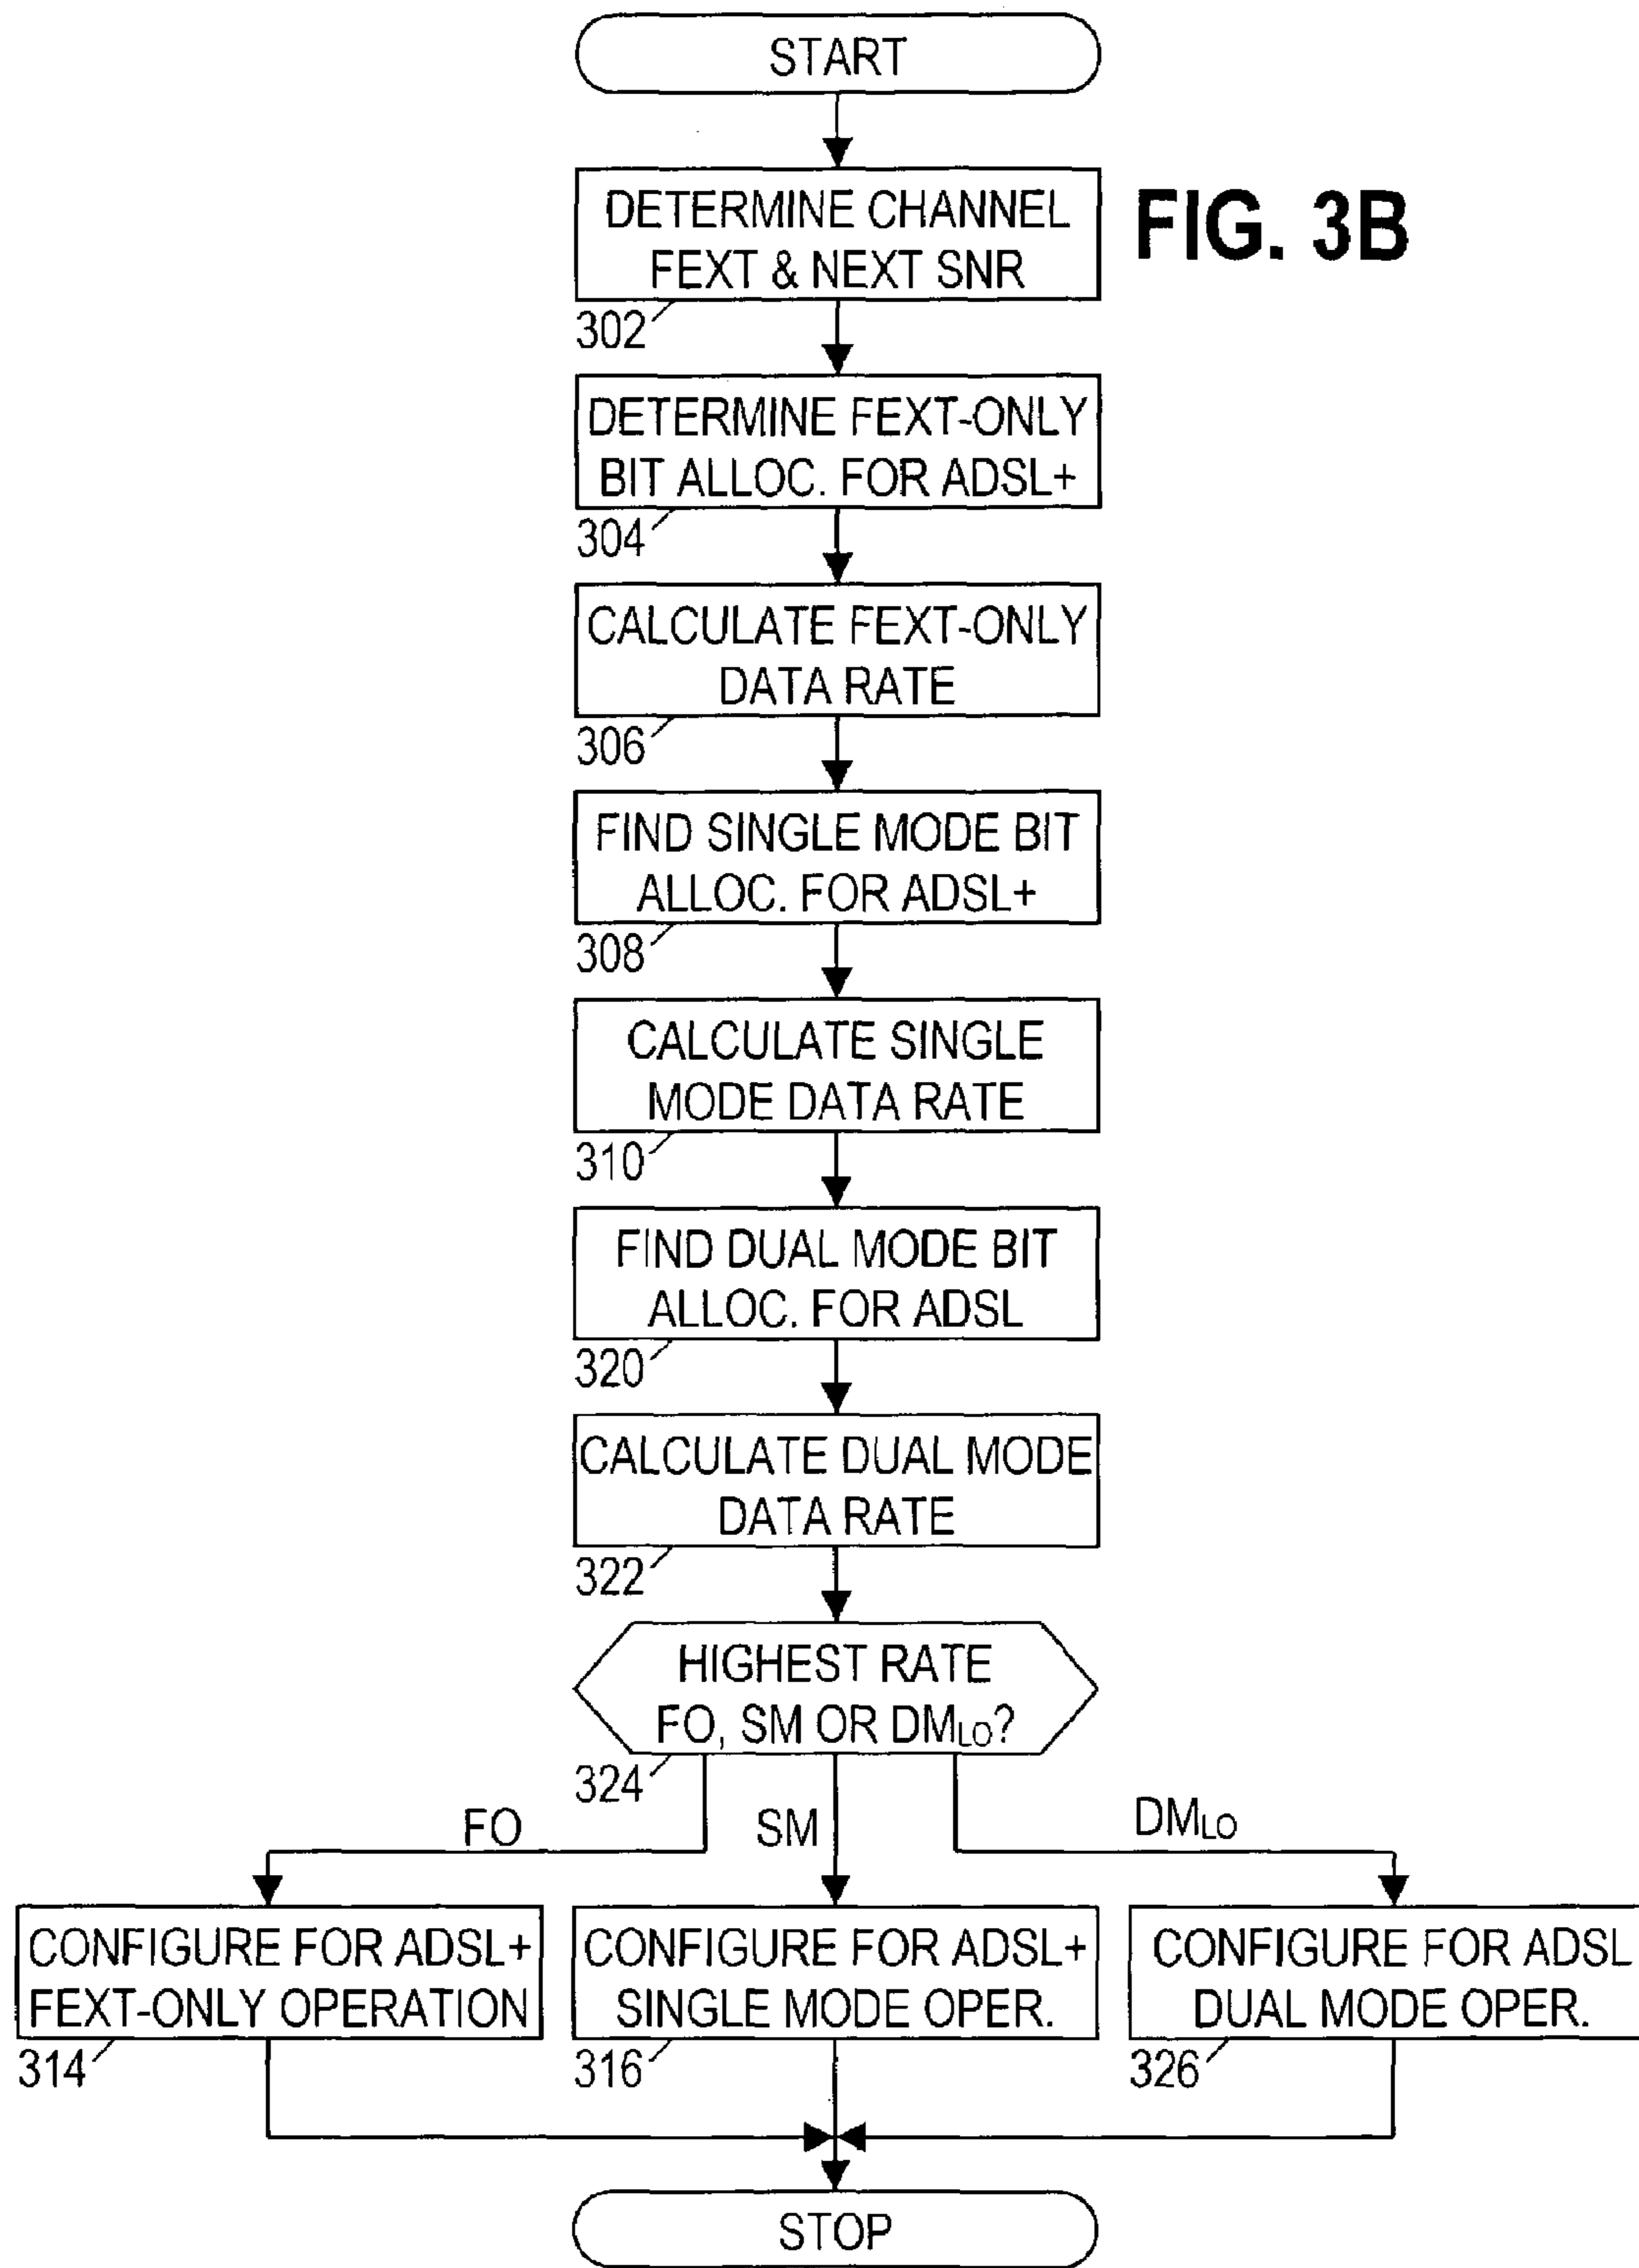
START

DETERMINE CHANNEL FEXT & NEXT SNR

FIG. 3B

302

DETERMINE FEXT-ONLY BIT ALLOC. FOR ADSL+

304

CALCULATE FEXT-ONLY DATA RATE

306

FIND SINGLE MODE BIT ALLOC. FOR ADSL+

308

CALCULATE SINGLE MODE DATA RATE

310

FIND DUAL MODE BIT ALLOC. FOR ADSL

320

CALCULATE DUAL MODE DATA RATE

322

HIGHEST RATE FO, SM OR $DM_{LO}$?

324

FO

SM

$DM_{LO}$

CONFIGURE FOR ADSL+ FEXT-ONLY OPERATION

314

CONFIGURE FOR ADSL+ SINGLE MODE OPER.

316

CONFIGURE FOR ADSL DUAL MODE OPER.

326

STOP